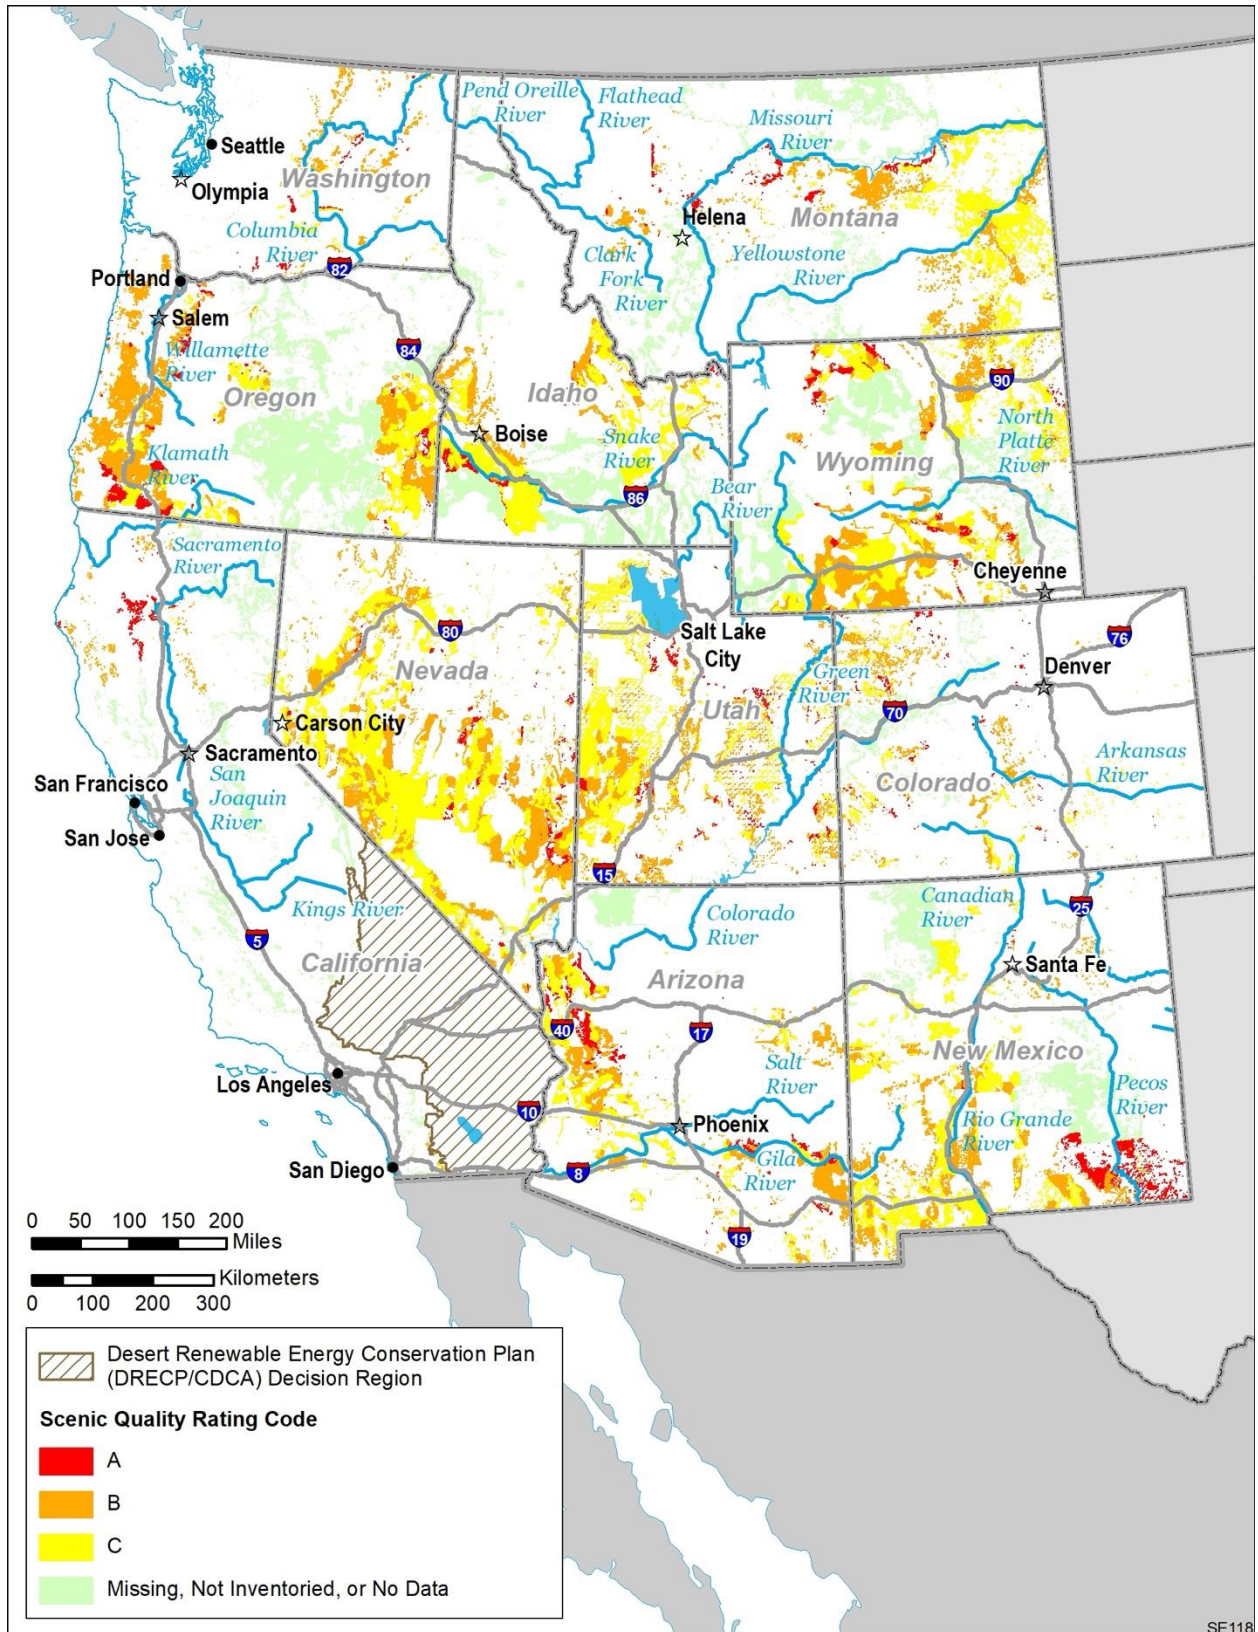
Pend Oreille River
Flathead River
Missouri River
Seattle
Olympia
Washington
Helena
Montana
Columbia River
82
Clark Fork River
Yellowstone River
Portland
Salem
84
Willamette River
Oregon
Idaho
90
North Platte River
Boise
Snake River
Wyoming
Klamath River
86
Bear River
Sacramento River
Cheyenne
80
Salt Lake City
76
Nevada
Denver
Green River
Carson City
Utah
70
Sacramento
Arkansas River
San Francisco
San Joaquin River
Colorado
San Jose
15
Kings River
Canadian River
25
Colorado River
5
California
Santa Fe
Arizona
40
17
New Mexico
Salt River
Los Angeles
Pecos River
10
Phoenix
Rio Grande River
San Diego
8
Gila River
19
0 50 100 150 200 Miles
Kilometers 0 100 200 300
Desert Renewable Energy Conservation Plan (DRECP/CDCA) Decision Region
Scenic Quality Rating Code
A
B
C
Missing, Not Inventoried, or No Data
SE118